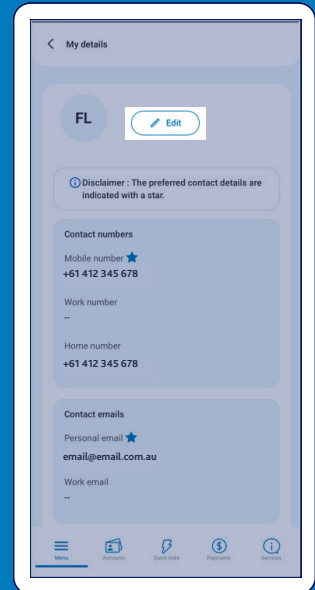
My details

FL

Edit

Disclaimer : The preferred contact details are indicated with a star.

Contact numbers

Mobile number

+61 412 345 678

Work number

--

Home number

+61 412 345 678

Contact emails

Personal email

email@email.com.au

Work email

--

Menu Accounts Quick links Payments Services